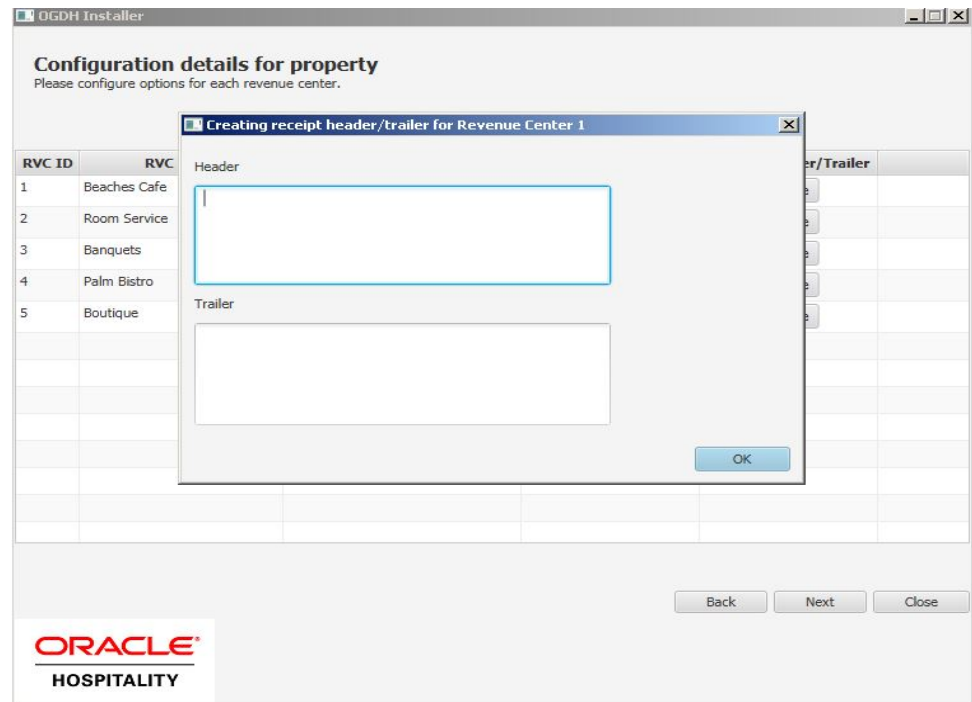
OGDH Installer

Configuration details for property
Please configure options for each revenue center.

Creating receipt header/trailer for Revenue Center 1

| RVC ID | RVC | er/Trailer |
|---|---|---|
| 1 | Beaches Cafe | |
| 2 | Room Service | |
| 3 | Banquets | |
| 4 | Palm Bistro | |
| 5 | Boutique | |

Header

Trailer

OK

Back Next Close

ORACLE
HOSPITALITY